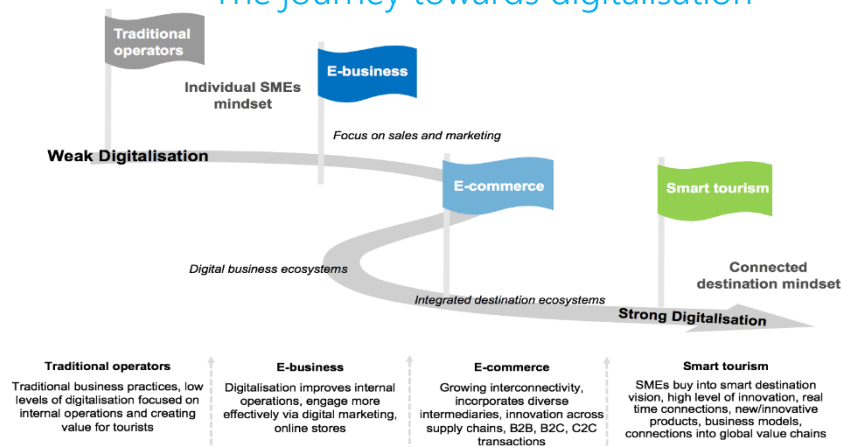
The journey towards digitalisation

Traditional operators

Individual SMEs mindset

E-business

Focus on sales and marketing

Weak Digitalisation

E-commerce

Smart tourism

Digital business ecosystems

Connected destination mindset

Integrated destination ecosystems

Strong Digitalisation

Traditional operators
Traditional business practices, low levels of digitalisation focused on internal operations and creating value for tourists

E-business
Digitalisation improves internal operations, engage more effectively via digital marketing, online stores

E-commerce
Growing interconnectivity, incorporates diverse intermediaries, innovation across supply chains, B2B, B2C, C2C transactions

Smart tourism
SMEs buy into smart destination vision, high level of innovation, real time connections, new/innovative products, business models, connections into global value chains